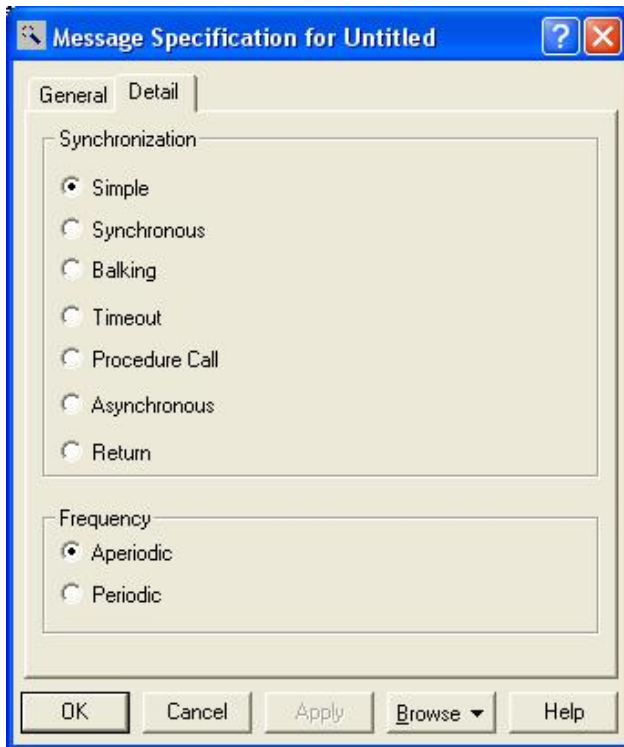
Message Specification for Untitled

General Detail

Synchronization

Simple

Synchronous

Balking

Timeout

Procedure Call

Asynchronous

Return

Frequency

Aperiodic

Periodic

OK Cancel Apply Browse ▾ Help